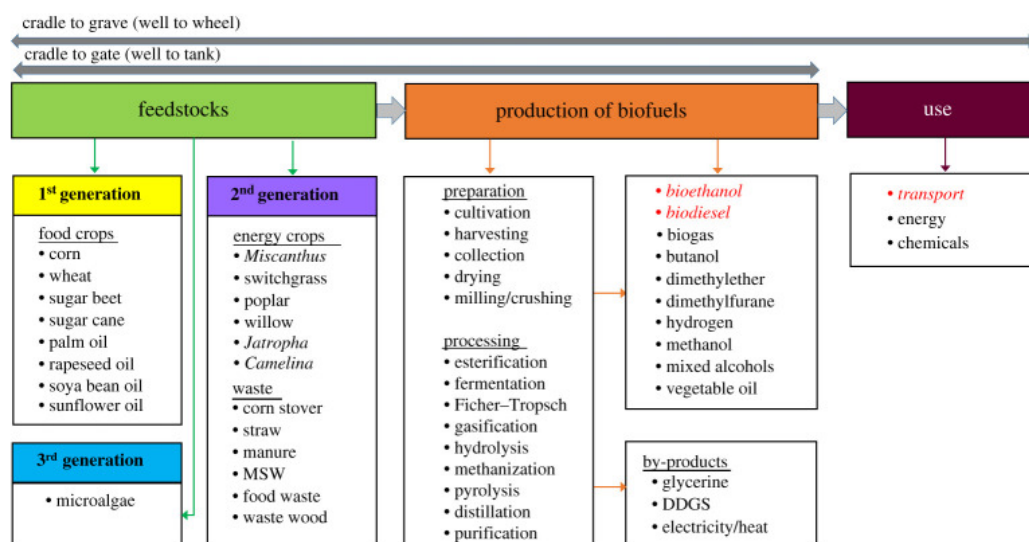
cradle to grave (well to wheel)

cradle to gate (well to tank)

feedstocks

production of biofuels

use

1st generation

food crops
• corn
• wheat
• sugar beet
• sugar cane
• palm oil
• rapeseed oil
• soya bean oil
• sunflower oil

3rd generation

• microalgae

2nd generation

energy crops
• Miscanthus
• switchgrass
• poplar
• willow
• Jatropha
• Camelina

waste
• corn stover
• straw
• manure
• MSW
• food waste
• waste wood

preparation
• cultivation
• harvesting
• collection
• drying
• milling/crushing

processing
• esterification
• fermentation
• Ficher–Tropsch
• gasification
• hydrolysis
• methanization
• pyrolysis
• distillation
• purification

• bioethanol
• biodiesel
• biogas
• butanol
• dimethylether
• dimethylfurane
• hydrogen
• methanol
• mixed alcohols
• vegetable oil

by-products
• glycerine
• DDGS
• electricity/heat

• transport
• energy
• chemicals